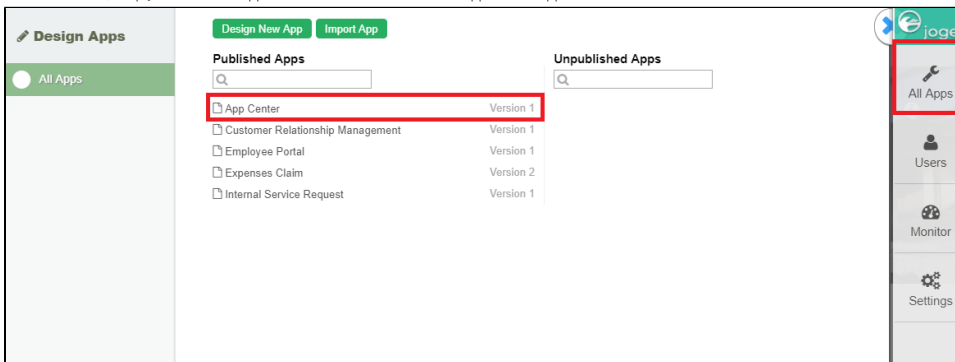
Design Apps

All Apps

Design New App Import App

Published Apps

App Center Version 1
Customer Relationship Management Version 1
Employee Portal Version 1
Expenses Claim Version 2
Internal Service Request Version 1

Unpublished Apps

joge

All Apps

Users

Monitor

Settings